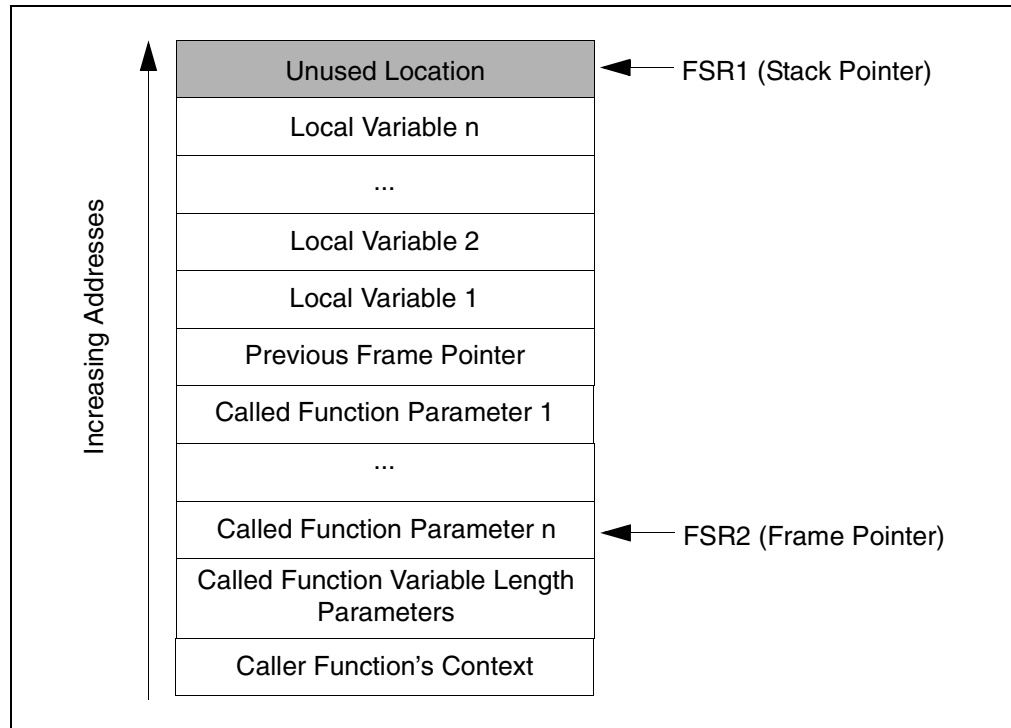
Increasing Addresses

| |
|---|
| Unused Location |
| Local Variable n |
| ... |
| Local Variable 2 |
| Local Variable 1 |
| Previous Frame Pointer |
| Called Function Parameter 1 |
| ... |
| Called Function Parameter n |
| Called Function Variable Length Parameters |
| Caller Function's Context |

FSR1 (Stack Pointer)

FSR2 (Frame Pointer)